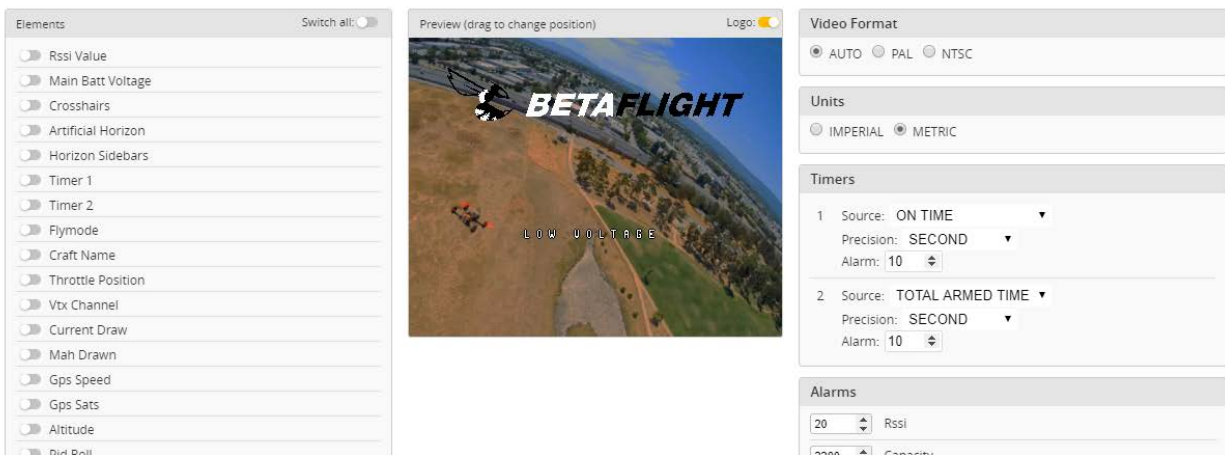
Elements

Switch all:

Rssi Value
Main Batt Voltage
Crosshairs
Artificial Horizon
Horizon Sidebars
Timer 1
Timer 2
Flymode
Craft Name
Throttle Position
Vtx Channel
Current Draw
Mah Drawn
Gps Speed
Gps Sats
Altitude
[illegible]

Preview (drag to change position)

Logo:

BETAFLIGHT

LOW VOLTAGE

Video Format

AUTO PAL NTSC

Units

IMPERIAL METRIC

Timers

1 Source: ON TIME
Precision: SECOND
Alarm: 10

2 Source: TOTAL ARMED TIME
Precision: SECOND
Alarm: 10

Alarms

20 Rssi

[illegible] Capacity